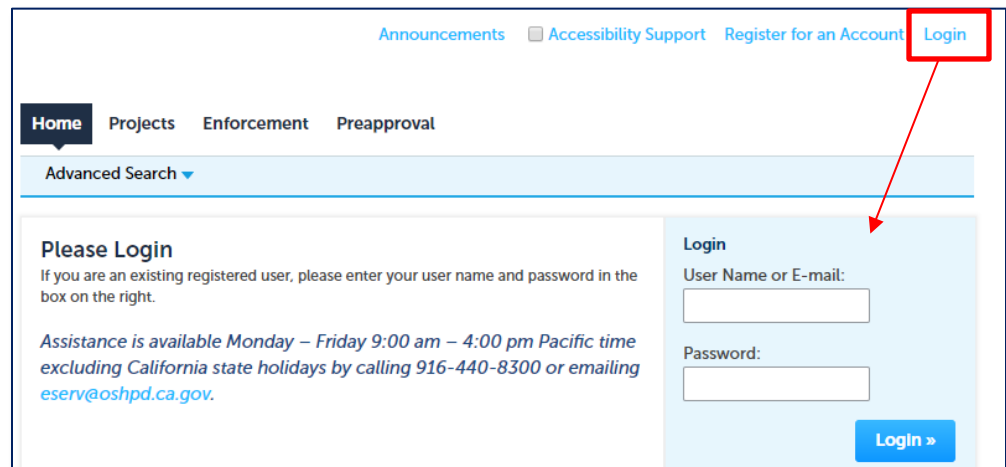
Announcements Accessibility Support Register for an Account Login

Home Projects Enforcement Preapproval

Advanced Search

Please Login
If you are an existing registered user, please enter your user name and password in the box on the right.

Assistance is available Monday – Friday 9:00 am – 4:00 pm Pacific time excluding California state holidays by calling 916-440-8300 or emailing eserv@oshpd.ca.gov.

Login
User Name or E-mail:

Password:

Login »